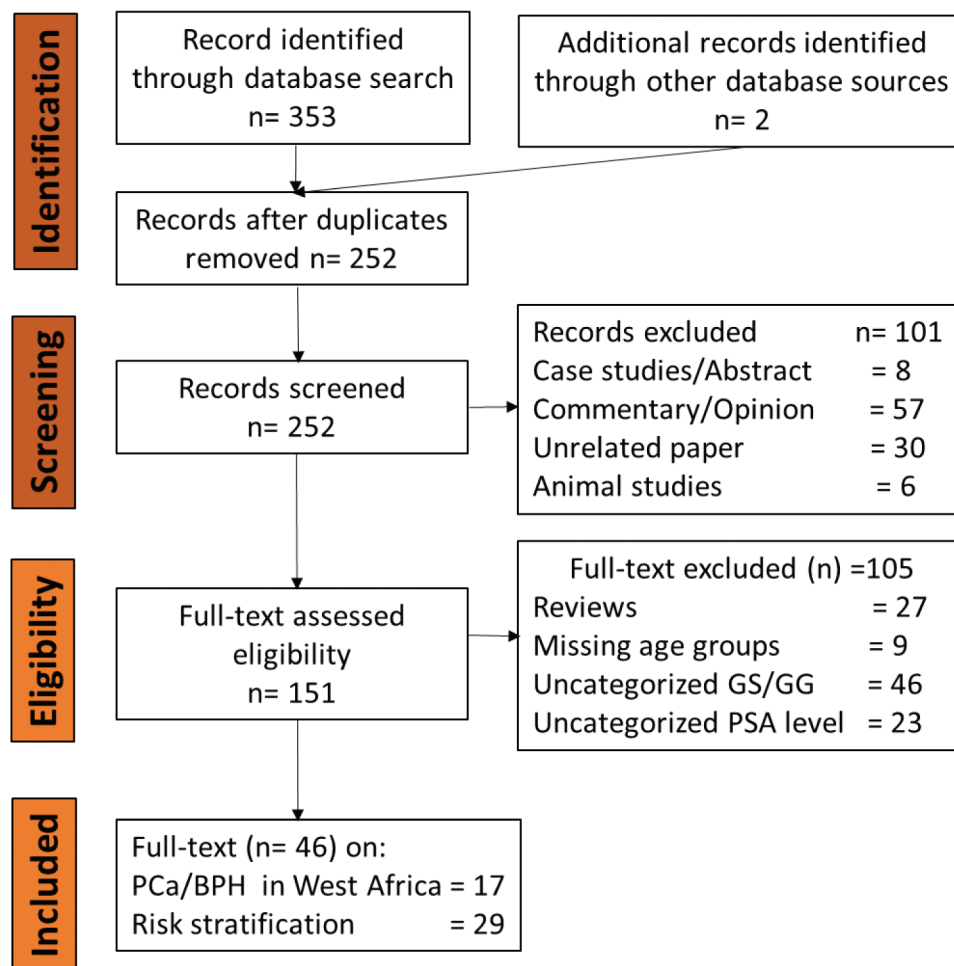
Identification

Record identified through database search n= 353

Additional records identified through other database sources n= 2

Records after duplicates removed n= 252

Screening

Records screened n= 252

Records excluded n= 101
Case studies/Abstract = 8
Commentary/Opinion = 57
Unrelated paper = 30
Animal studies = 6

Eligibility

Full-text assessed eligibility n= 151

Full-text excluded (n) =105
Reviews = 27
Missing age groups = 9
Uncategorized GS/GG = 46
Uncategorized PSA level = 23

Included

Full-text (n= 46) on:
PCa/BPH in West Africa = 17
Risk stratification = 29